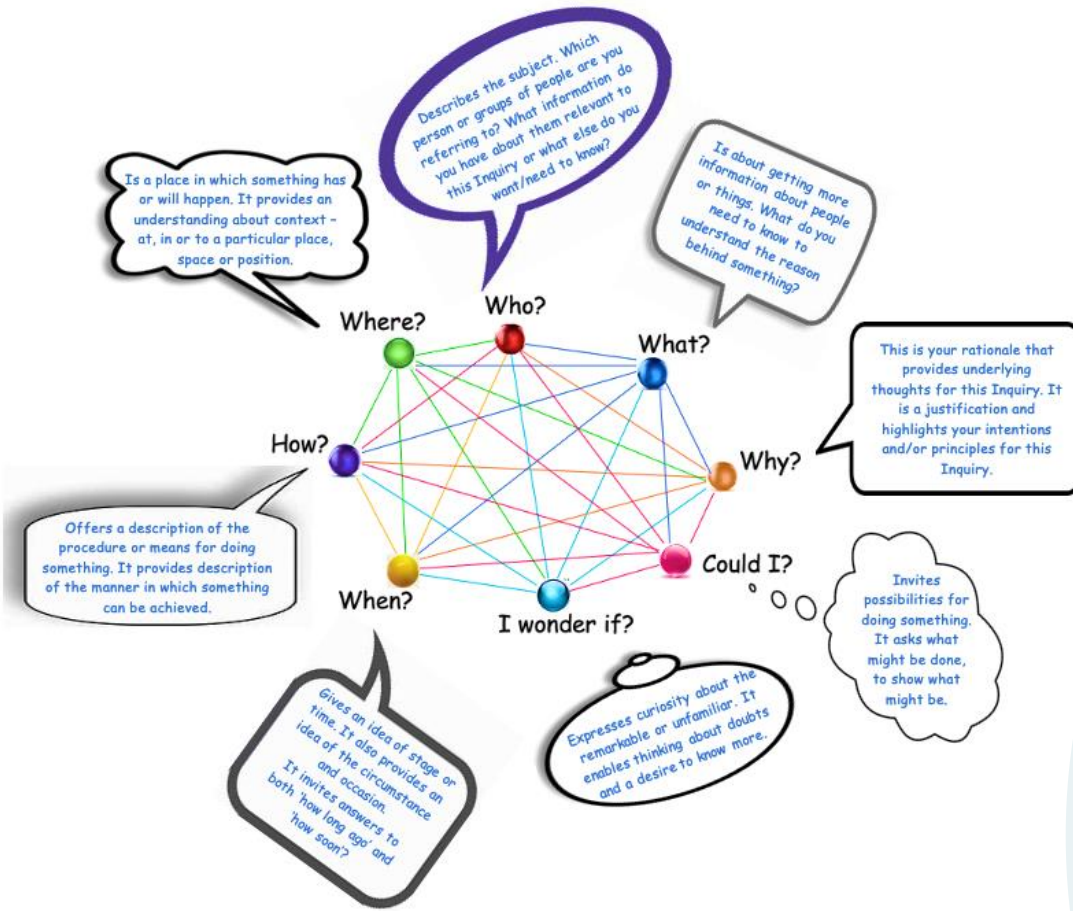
Describes the subject. Which person or groups of people are you referring to? What information do you have about them relevant to this Inquiry or what else do you want/need to know?

Is a place in which something has or will happen. It provides an understanding about context – at, in or to a particular place, space or position.

Is about getting more information about people or things. What do you need to know to understand the reason behind something?

Who?

Where?

What?

This is your rationale that provides underlying thoughts for this Inquiry. It is a justification and highlights your intentions and/or principles for this Inquiry.

How?

Why?

Offers a description of the procedure or means for doing something. It provides description of the manner in which something can be achieved.

Could I?

When?

I wonder if?

Invites possibilities for doing something. It asks what might be done, to show what might be.

Expresses curiosity about the remarkable or unfamiliar. It enables thinking about doubts and a desire to know more.

Gives an idea of stage or time. It also provides an idea of the circumstance and occasion. It invites answers to both 'how long ago' and 'how soon'?